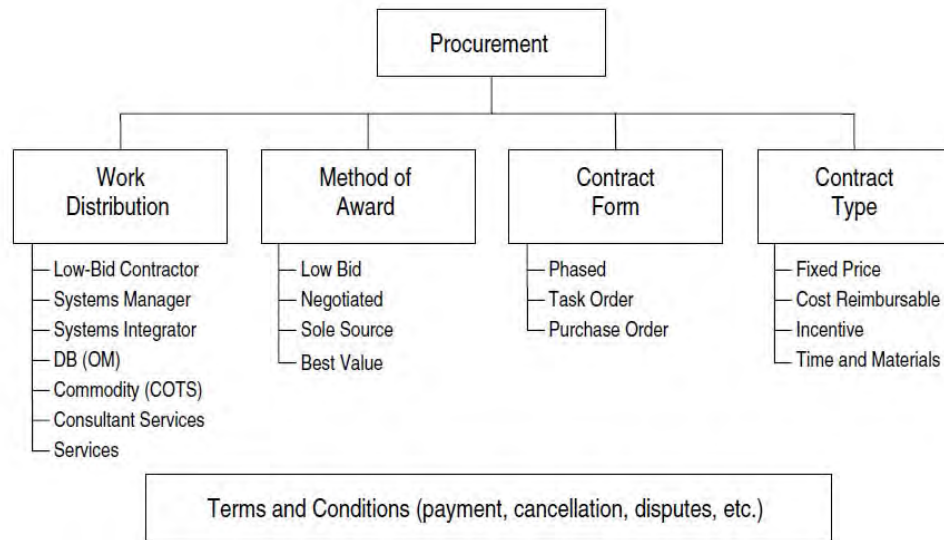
Procurement

Work Distribution
Low-Bid Contractor
Systems Manager
Systems Integrator
DB (OM)
Commodity (COTS)
Consultant Services
Services

Method of Award
Low Bid
Negotiated
Sole Source
Best Value

Contract Form
Phased
Task Order
Purchase Order

Contract Type
Fixed Price
Cost Reimbursable
Incentive
Time and Materials

Terms and Conditions (payment, cancellation, disputes, etc.)